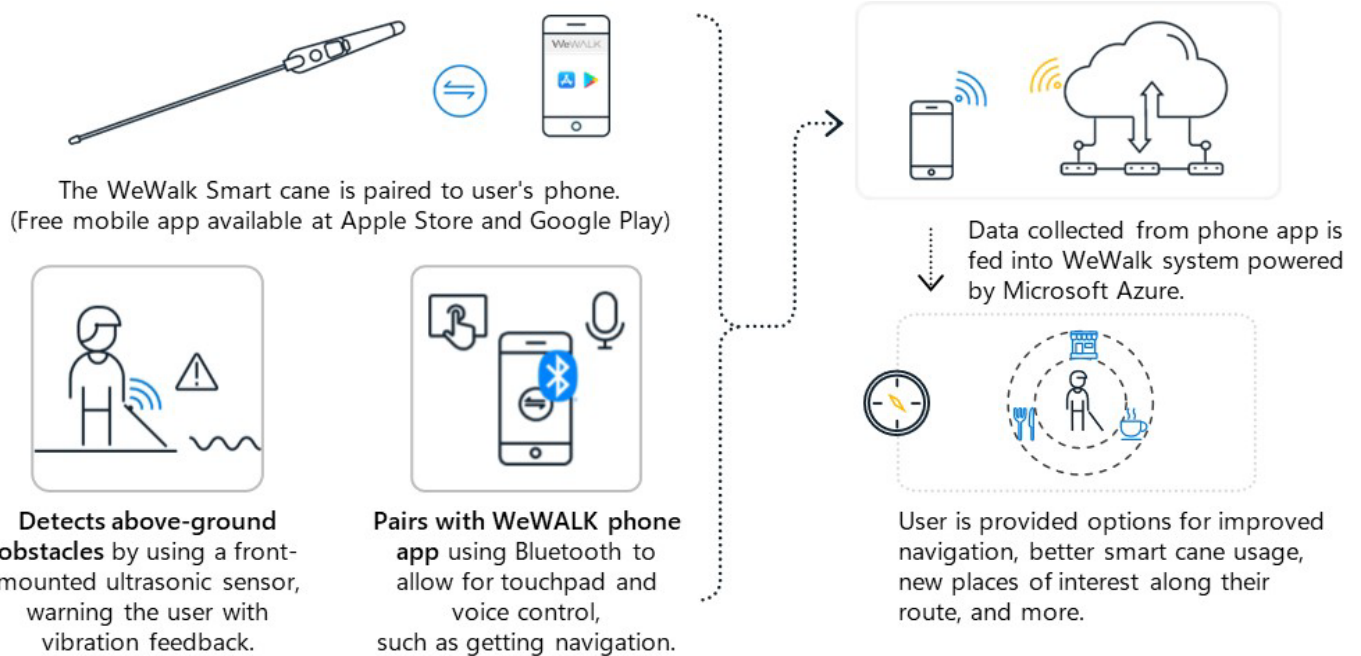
WeWALK

The WeWalk Smart cane is paired to user's phone. (Free mobile app available at Apple Store and Google Play)

Detects above-ground obstacles by using a front-mounted ultrasonic sensor, warning the user with vibration feedback.

Pairs with WeWALK phone app using Bluetooth to allow for touchpad and voice control, such as getting navigation.

Data collected from phone app is fed into WeWalk system powered by Microsoft Azure.

User is provided options for improved navigation, better smart cane usage, new places of interest along their route, and more.